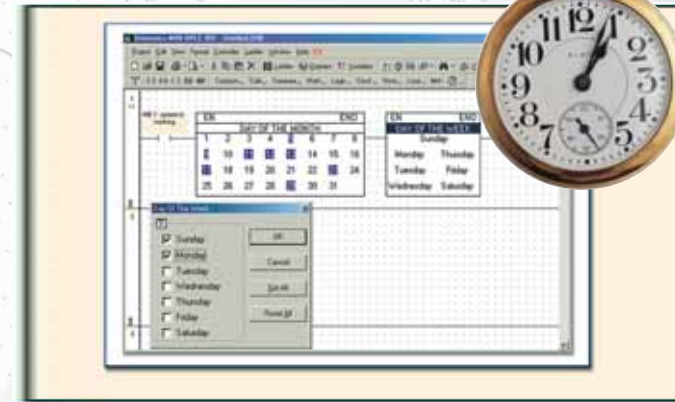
EN
END
DAY OF THE MONTH
1 2 3 4 5 6 7
8 9 10 11 12 13 14
15 16 17 18 19 20 21
22 23 24 25 26 27 28
29 30 31

EN
END
DAY OF THE WEEK
Sunday
Monday Thursday
Tuesday Friday
Wednesday Saturday

Day Of The Week
Sunday
Monday
Tuesday
Wednesday
Thursday
Friday
Saturday
OK
Cancel
Set All
Reset All

10 11 12 1 2 3 4 5 7 8 9